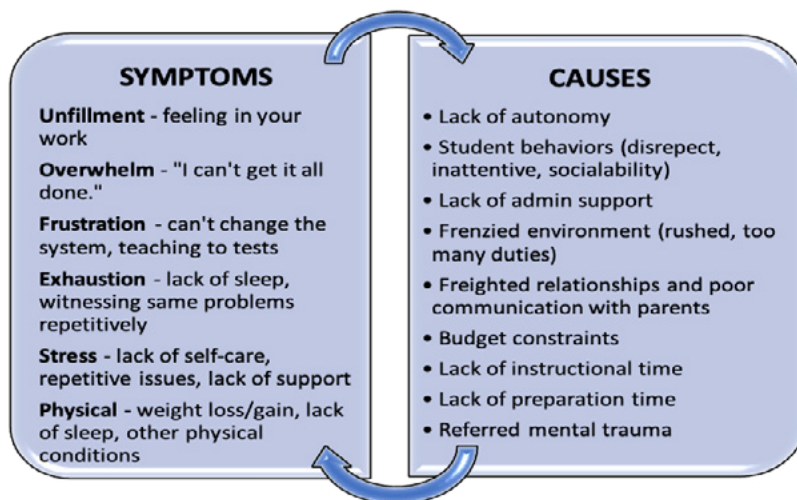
SYMPTOMS

Unfillment - feeling in your work

Overwhelm - "I can't get it all done."

Frustration - can't change the system, teaching to tests

Exhaustion - lack of sleep, witnessing same problems repetitively

Stress - lack of self-care, repetitive issues, lack of support

Physical - weight loss/gain, lack of sleep, other physical conditions

CAUSES

• Lack of autonomy
• Student behaviors (disrepect, inattentive, socialability)
• Lack of admin support
• Frenzied environment (rushed, too many duties)
• Freighted relationships and poor communication with parents
• Budget constraints
• Lack of instructional time
• Lack of preparation time
• Referred mental trauma